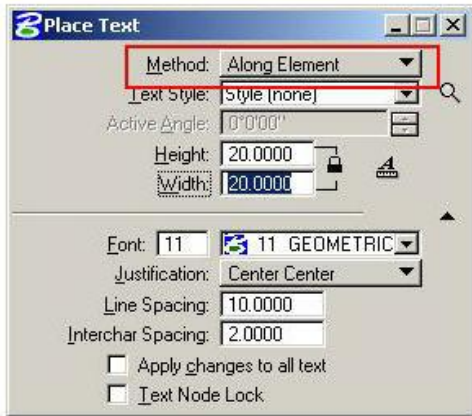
Place Text

Method: Along Element
Text Style: Style (none)
Active Angle: 0°0'00"
Height: 20.0000
Width: 20.0000

Font: 11 11 GEOMETRIC
Justification: Center Center
Line Spacing: 10.0000
Interchar Spacing: 2.0000
Apply changes to all text
Text Node Lock